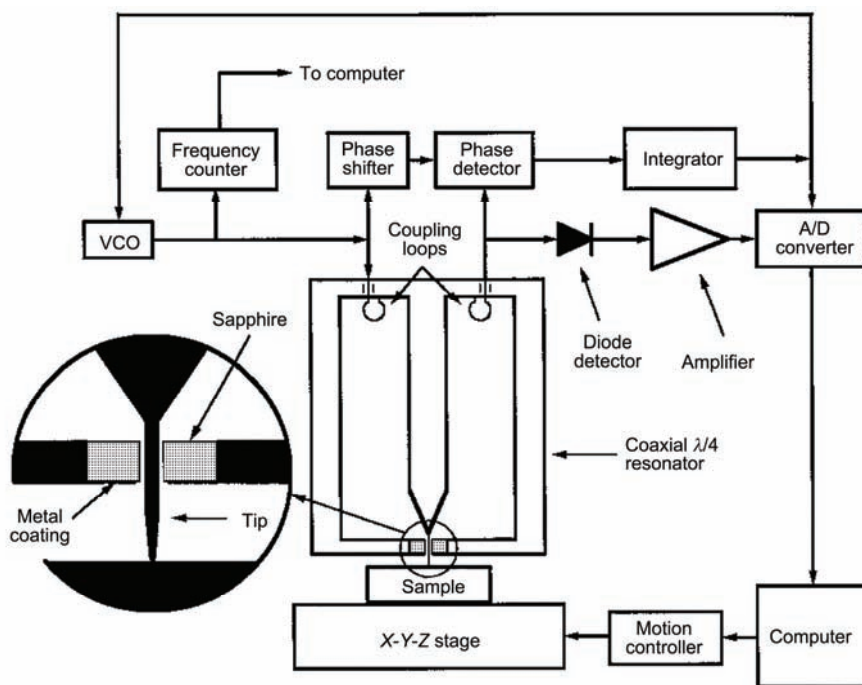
To computer

Frequency counter

Phase shifter

Phase detector

Integrator

VCO

Coupling loops

A/D converter

Sapphire

Diode detector

Amplifier

Coaxial $\lambda/4$ resonator

Metal coating

Tip

Sample

X-Y-Z stage

Motion controller

Computer